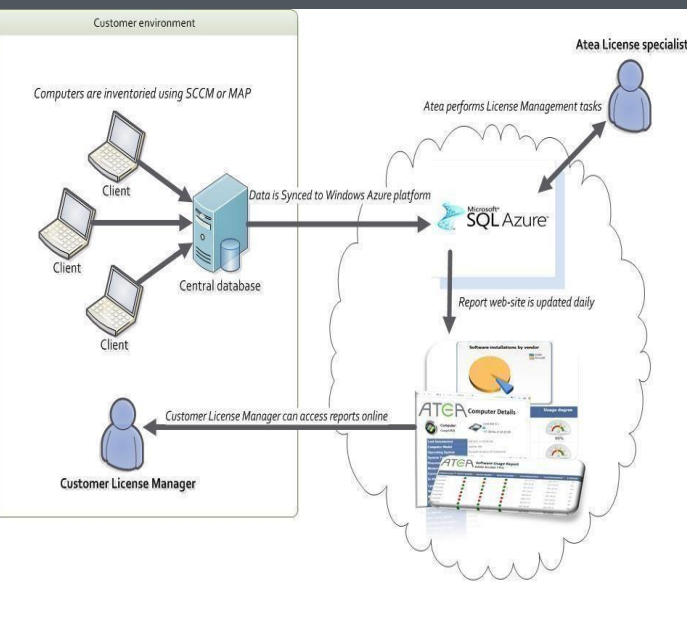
Customer environment

Computers are inventoried using SCCM or MAP

Client

Client

Client

Central database

Data is Synced to Windows Azure platform

Atea License specialist

Atea performs License Management tasks

Microsoft® SQL Azure™

Report web-site is updated daily

Software installations by vendor

ATEA Computer Details

Usage diagram

ATEA Software Usage Report

Customer License Manager can access reports online

Customer License Manager